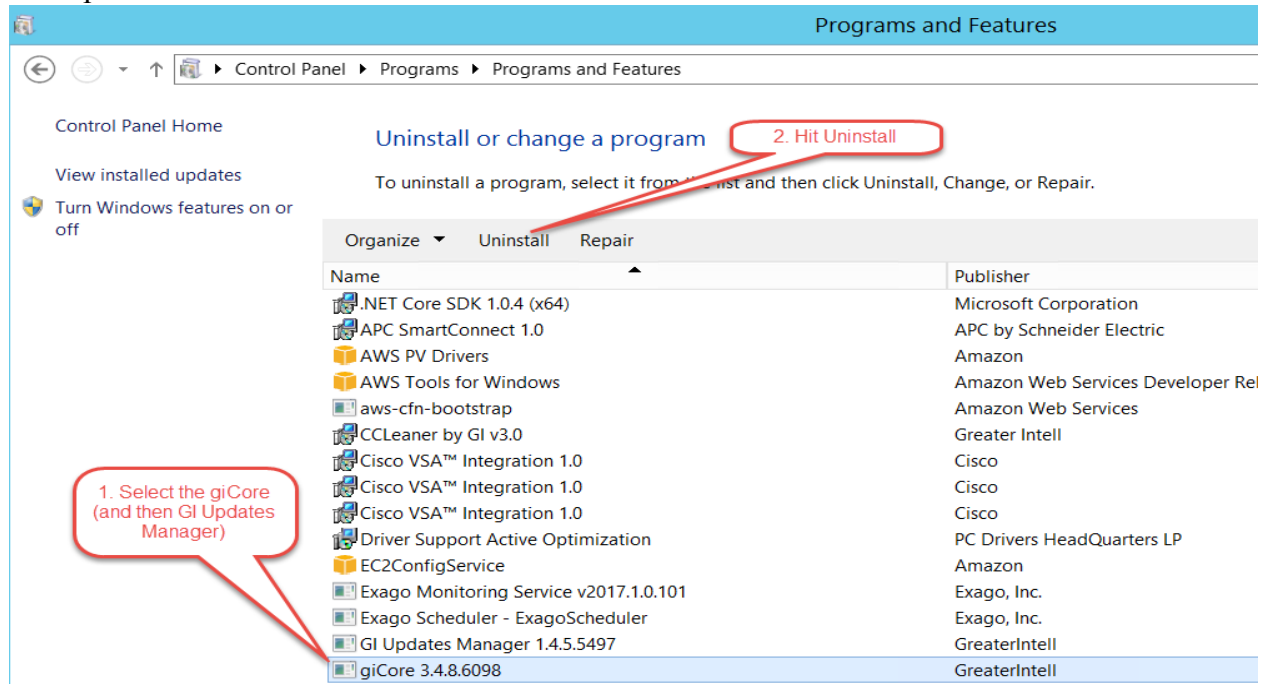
Programs and Features

Control Panel ▸ Programs ▸ Programs and Features

Control Panel Home

View installed updates

Turn Windows features on or off

Uninstall or change a program

2. Hit Uninstall

To uninstall a program, select it from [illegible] list and then click Uninstall, Change, or Repair.

Organize ▾ Uninstall Repair

| Name | Publisher |
|---|---|
| .NET Core SDK 1.0.4 (x64) | Microsoft Corporation |
| APC SmartConnect 1.0 | APC by Schneider Electric |
| AWS PV Drivers | Amazon |
| AWS Tools for Windows | Amazon Web Services Developer Rel |
| aws-cfn-bootstrap | Amazon Web Services |
| CCLeaner by GI v3.0 | Greater Intell |
| Cisco VSA™ Integration 1.0 | Cisco |
| Cisco VSA™ Integration 1.0 | Cisco |
| Cisco VSA™ Integration 1.0 | Cisco |
| Driver Support Active Optimization | PC Drivers HeadQuarters LP |
| EC2ConfigService | Amazon |
| Exago Monitoring Service v2017.1.0.101 | Exago, Inc. |
| Exago Scheduler - ExagoScheduler | Exago, Inc. |
| GI Updates Manager 1.4.5.5497 | GreaterIntell |
| giCore 3.4.8.6098 | GreaterIntell |

1. Select the giCore (and then GI Updates Manager)